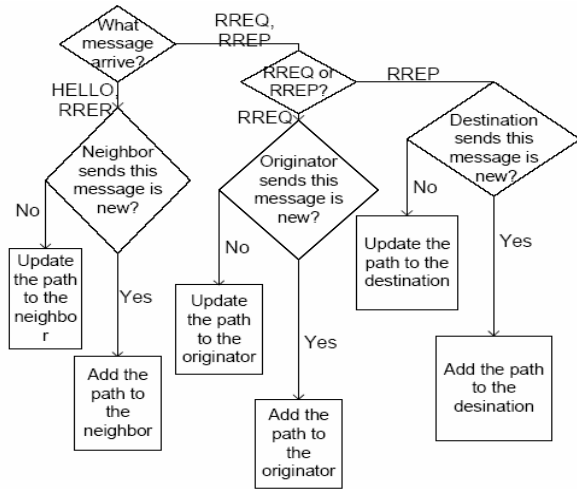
What message arrive?

RREQ, RREP

HELLO, RRER

RREQ or RREP?

RREP

RREQ

Neighbor sends this message is new?

Originator sends this message is new?

Destination sends this message is new?

No

No

No

Yes

Yes

Yes

Update the path to the neighbor

Add the path to the neighbor

Update the path to the originator

Add the path to the originator

Update the path to the destination

Add the path to the desination